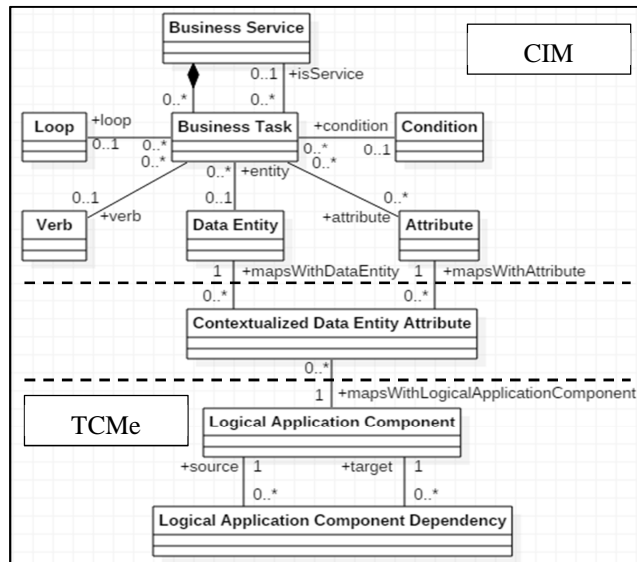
Business Service

CIM

0..1 +isService

0..* 0..*

Loop +loop

0..1 0..*

Business Task

+condition

Condition

0..* 0..1

0..* 0..* +entity 0..*

0..1 0..1 0..*

+verb

Verb

Data Entity

+attribute

Attribute

1 +mapsWithDataEntity 1 +mapsWithAttribute

0..* 0..*

Contextualized Data Entity Attribute

0..*

1 +mapsWithLogicalApplicationComponent

TCMe

Logical Application Component

+source 1 +target 1

0..* 0..*

Logical Application Component Dependency